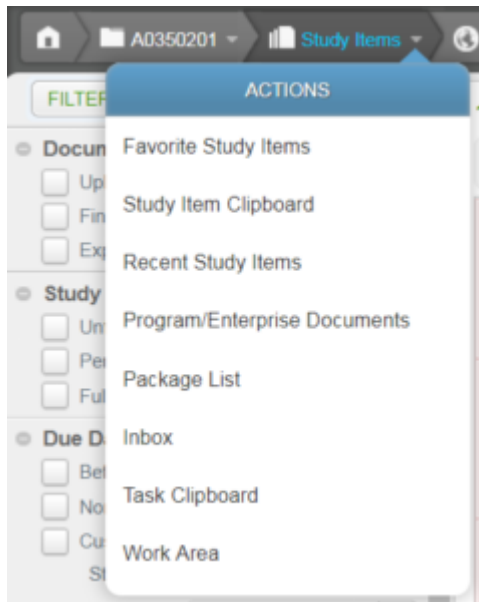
A0350201

Study Items

FILTER

Docun

Up

Fin

Exp

Study

Un

Per

Ful

Due D

Bef

No

Cu

St

ACTIONS

Favorite Study Items

Study Item Clipboard

Recent Study Items

Program/Enterprise Documents

Package List

Inbox

Task Clipboard

Work Area